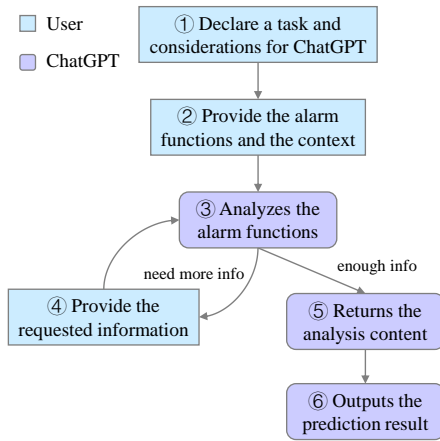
User

ChatGPT

① Declare a task and considerations for ChatGPT

② Provide the alarm functions and the context

③ Analyzes the alarm functions

need more info

enough info

④ Provide the requested information

⑤ Returns the analysis content

⑥ Outputs the prediction result